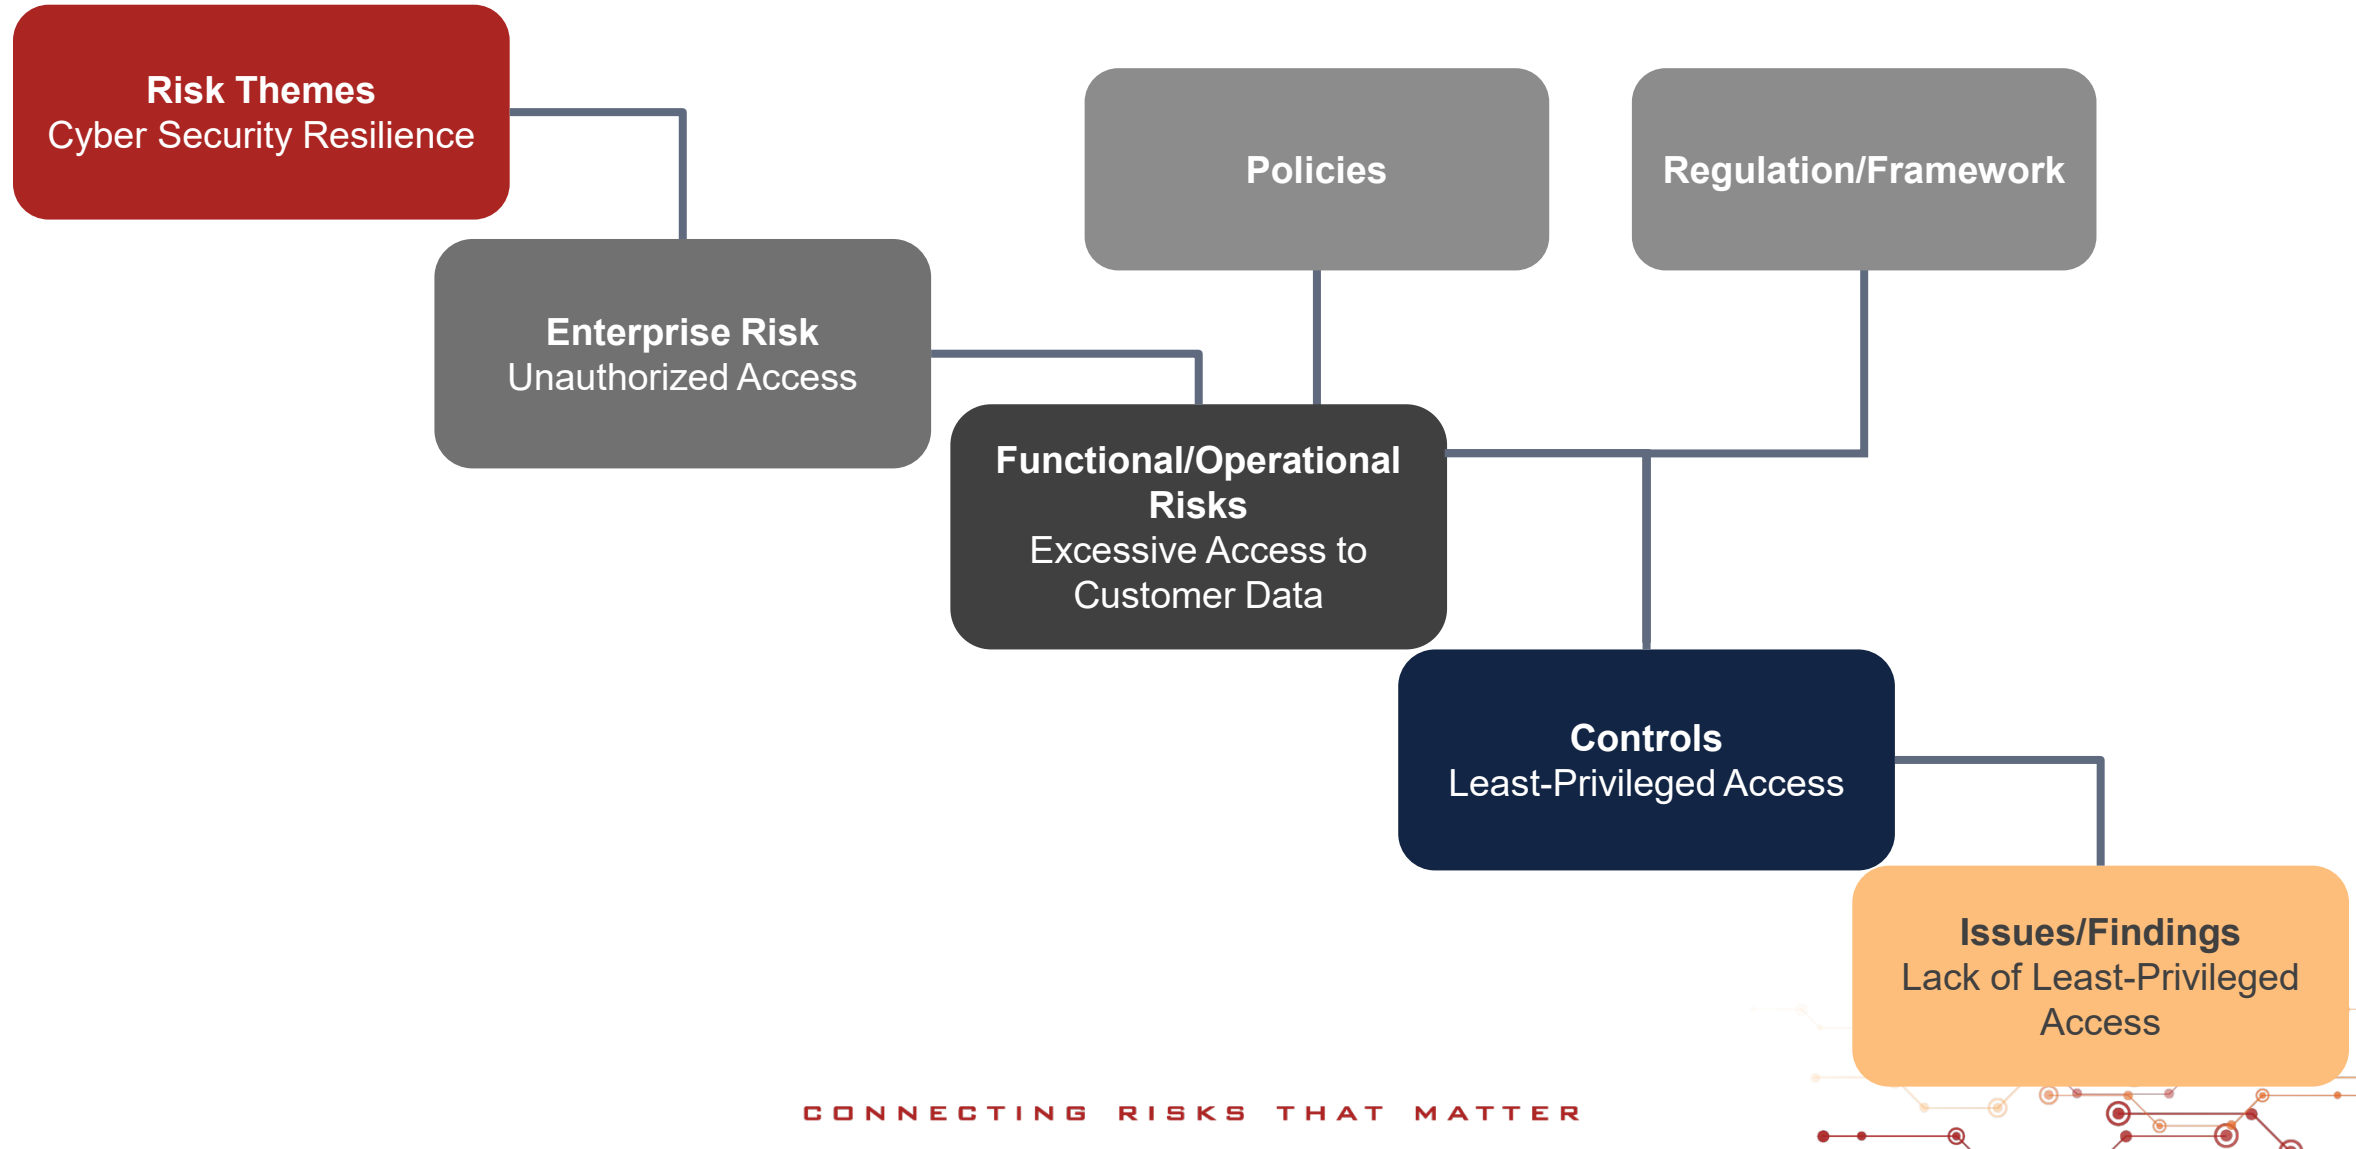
Risk Themes
Cyber Security Resilience

Policies

Regulation/Framework

Enterprise Risk
Unauthorized Access

Functional/Operational Risks
Excessive Access to Customer Data

Controls
Least-Privileged Access

Issues/Findings
Lack of Least-Privileged Access

CONNECTING RISKS THAT MATTER